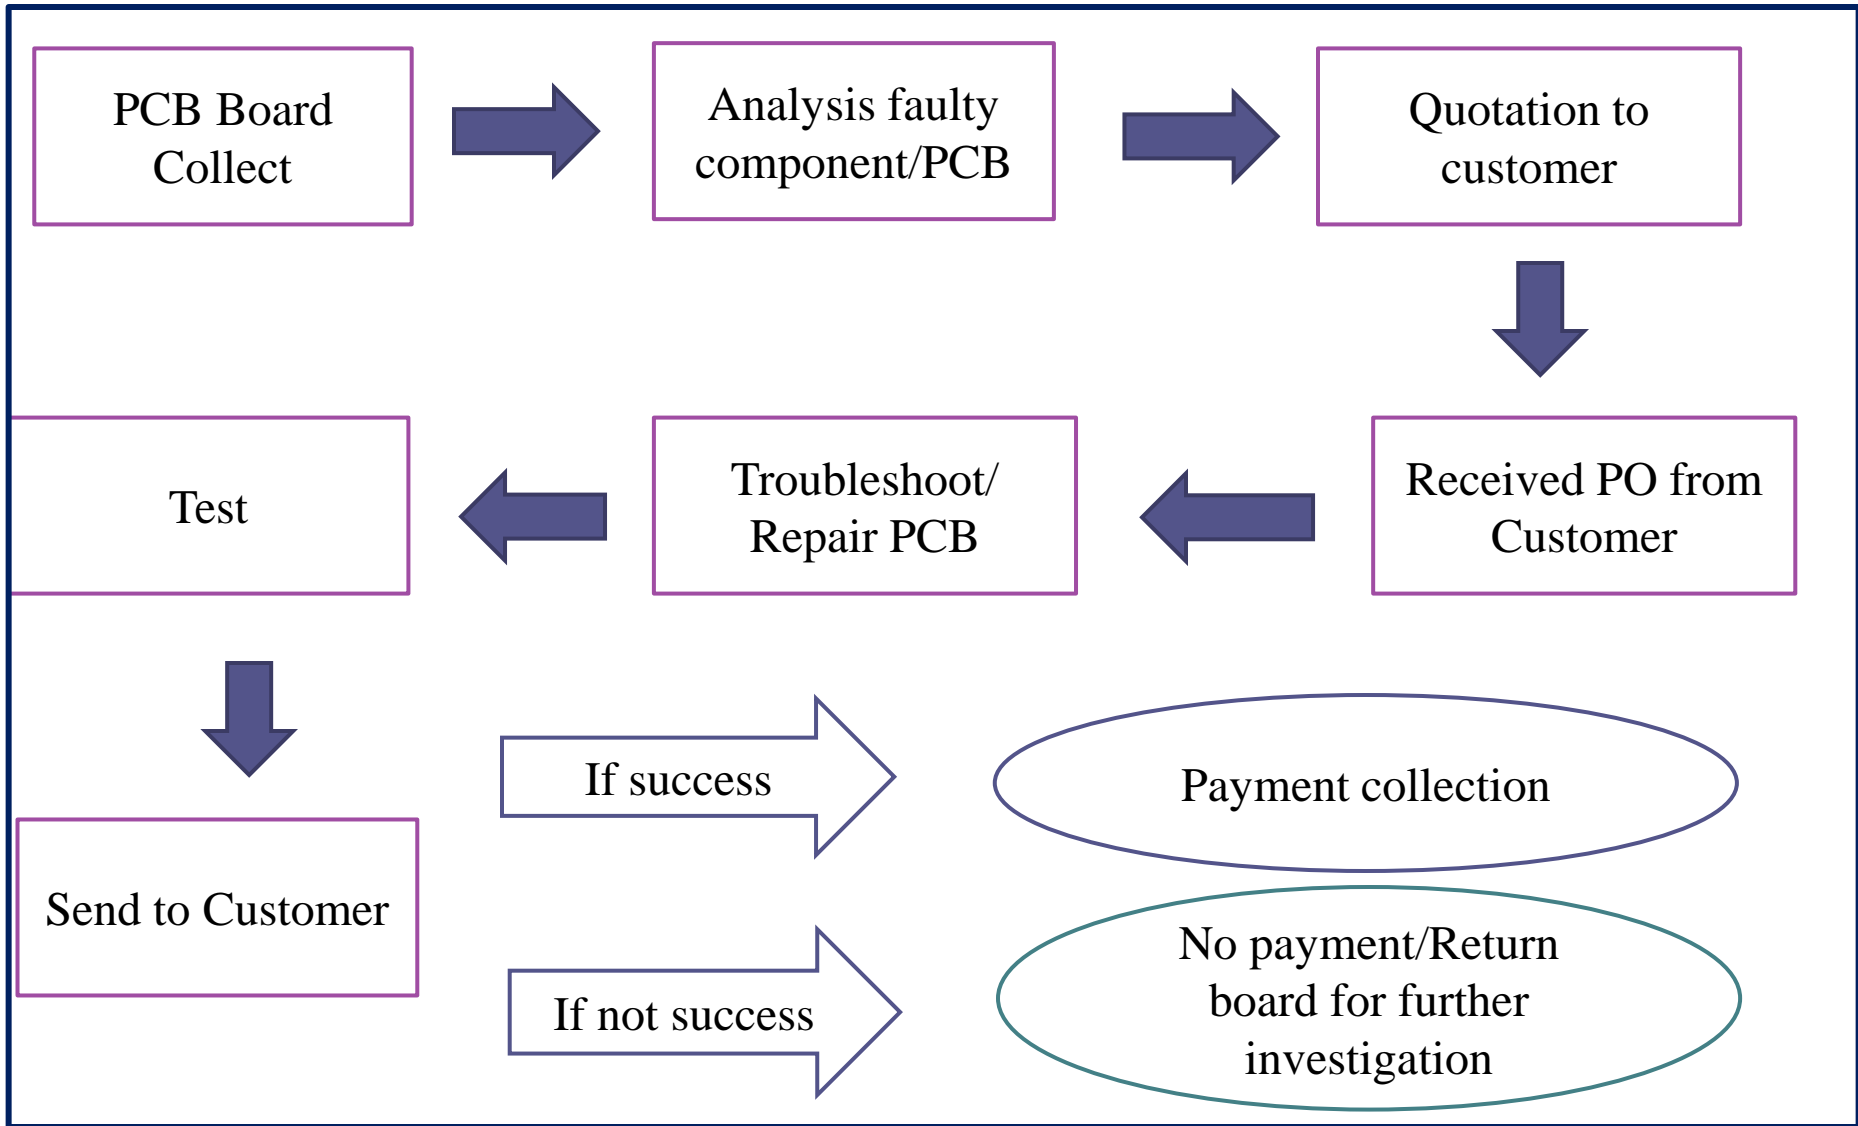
PCB Board Collect

Analysis faulty component/PCB

Quotation to customer

Received PO from Customer

Troubleshoot/ Repair PCB

Test

Send to Customer

If success

Payment collection

If not success

No payment/Return board for further investigation